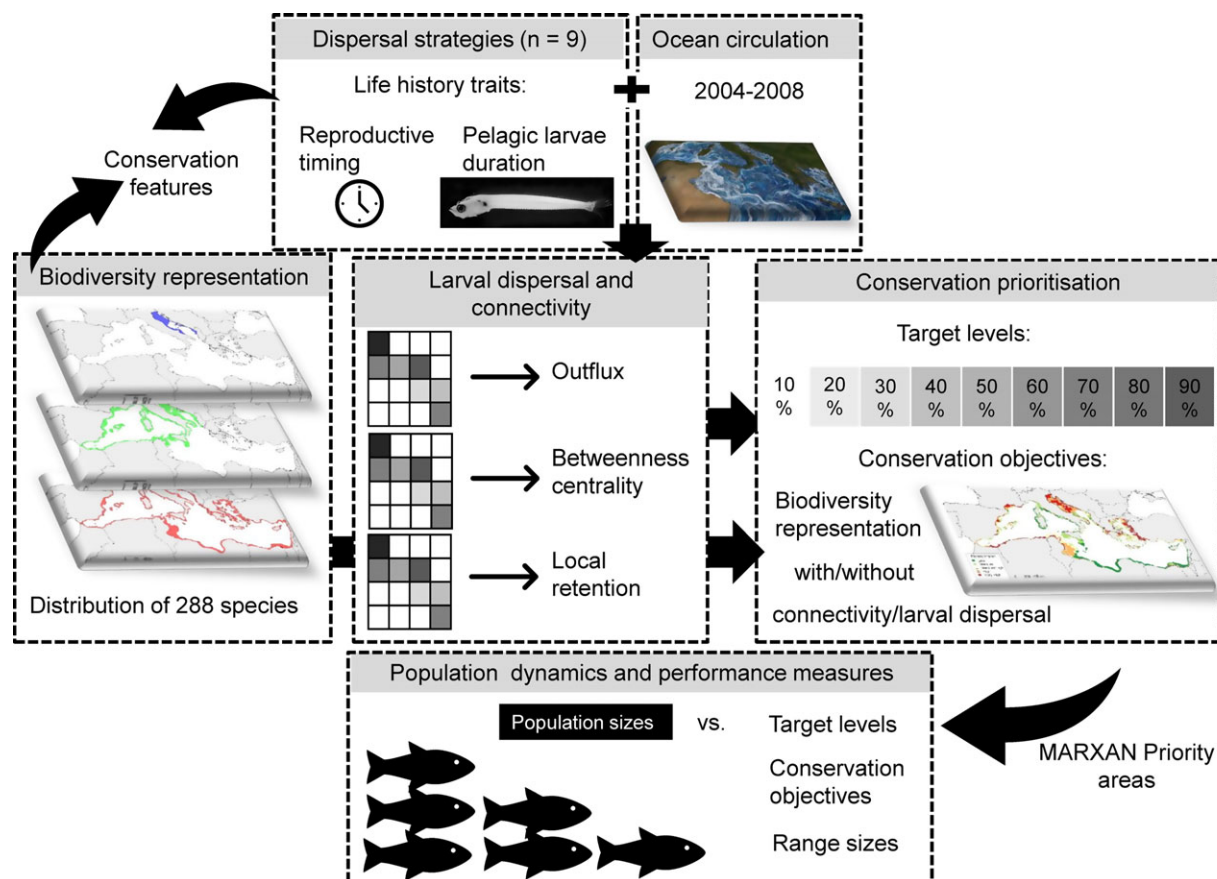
Dispersal strategies (n = 9)

Life history traits:

Reproductive timing

Pelagic larvae duration

Ocean circulation

2004-2008

Conservation features

Biodiversity representation

Distribution of 288 species

Larval dispersal and connectivity

Outflux

Betweenness centrality

Local retention

Conservation prioritisation

Target levels:

| 10 % | 20 % | 30 % | 40 % | 50 % | 60 % | 70 % | 80 % | 90 % |
|---|---|---|---|---|---|---|---|---|

Conservation objectives:

Biodiversity representation

with/without

connectivity/larval dispersal

Population dynamics and performance measures

Population sizes

vs.

Target levels

Conservation objectives

Range sizes

MARXAN Priority areas